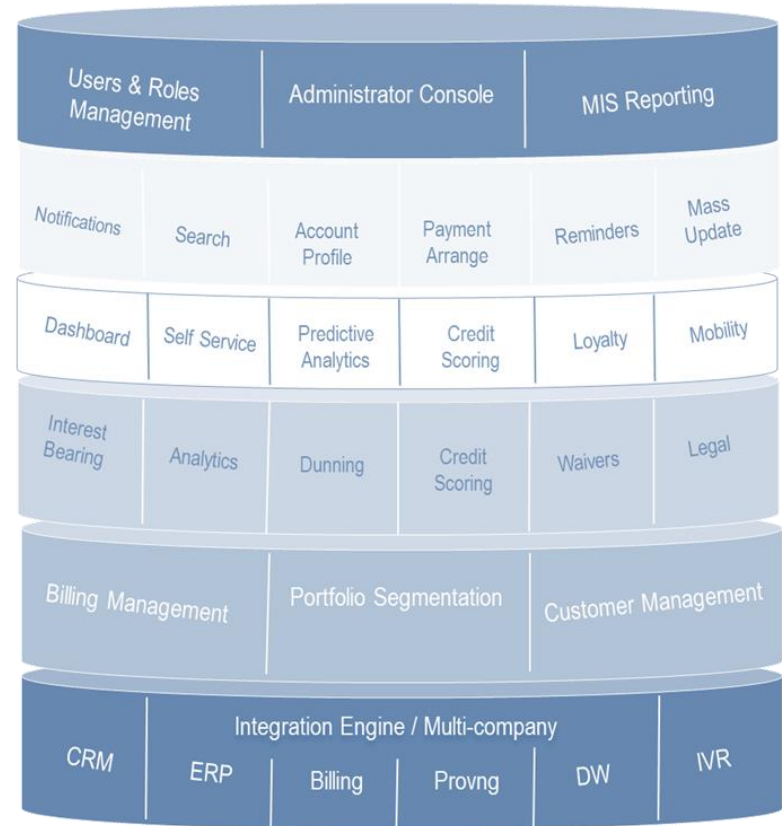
Users & Roles Management
Administrator Console
MIS Reporting

Notifications
Search
Account Profile
Payment Arrange
Reminders
Mass Update

Dashboard
Self Service
Predictive Analytics
Credit Scoring
Loyalty
Mobility

Interest Bearing
Analytics
Dunning
Credit Scoring
Waivers
Legal

Billing Management
Portfolio Segmentation
Customer Management

Integration Engine / Multi-company
CRM
ERP
Billing
Provng
DW
IVR